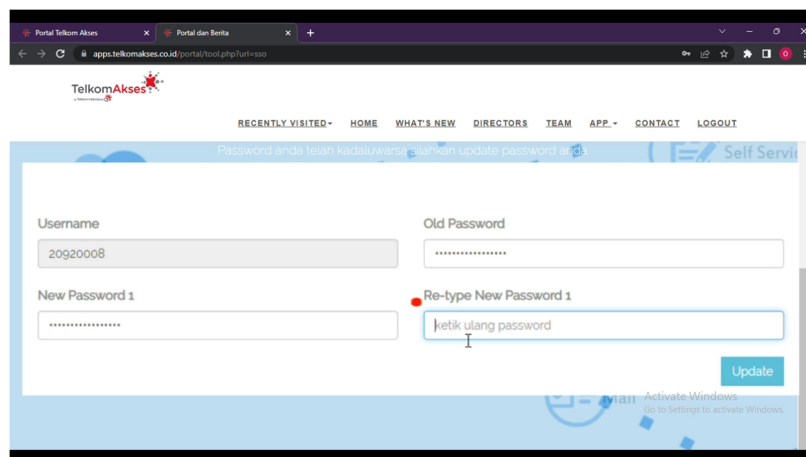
Portal Telkom Akses × Portal dan Berita × +

apps.telkomakses.co.id/portal/tool.php?url=sso

TelkomAkses

RECENTLY VISITED ▾ HOME WHAT'S NEW DIRECTORS TEAM APP ▾ CONTACT LOGOUT

Password anda telah kadaluwarsa silahkan update password anda

Self Servic

Username
20920008

Old Password
••••••••••••••••

New Password 1
••••••••••••••••

Re-type New Password 1
ketik ulang password

Update

Activate Windows
Go to Settings to activate Windows.